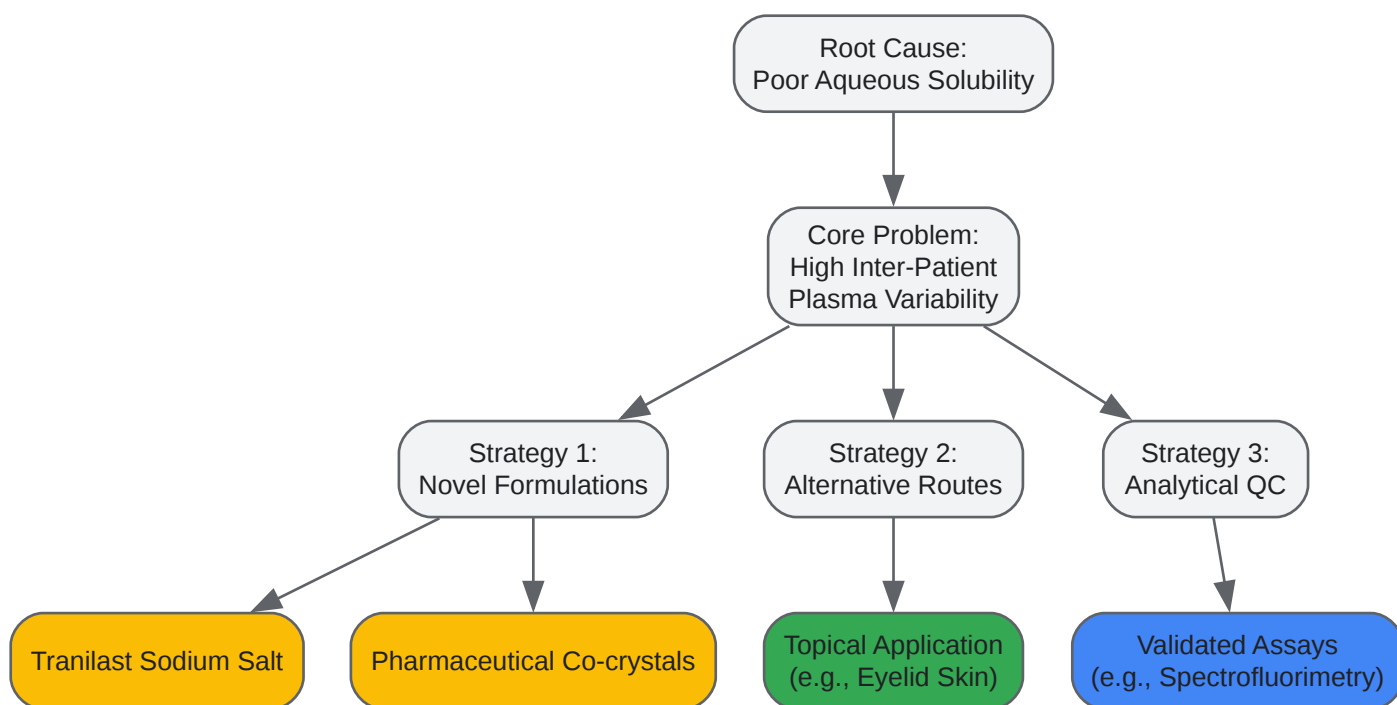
Root Cause:
Poor Aqueous Solubility

Core Problem:
High Inter-Patient
Plasma Variability

Strategy 1:
Novel Formulations

Strategy 2:
Alternative Routes

Strategy 3:
Analytical QC

Tranilast Sodium Salt

Pharmaceutical Co-crystals

Topical Application
(e.g., Eyelid Skin)

Validated Assays
(e.g., Spectrofluorimetry)